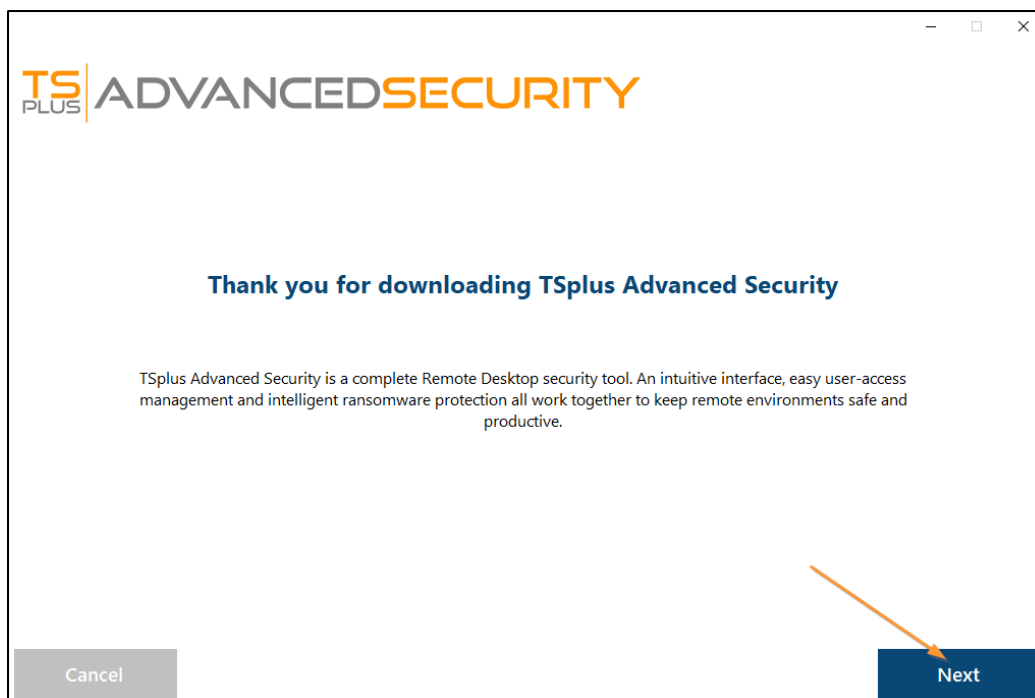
TS PLUS ADVANCEDSECURITY

Thank you for downloading TSplus Advanced Security

TSplus Advanced Security is a complete Remote Desktop security tool. An intuitive interface, easy user-access management and intelligent ransomware protection all work together to keep remote environments safe and productive.

Cancel

Next